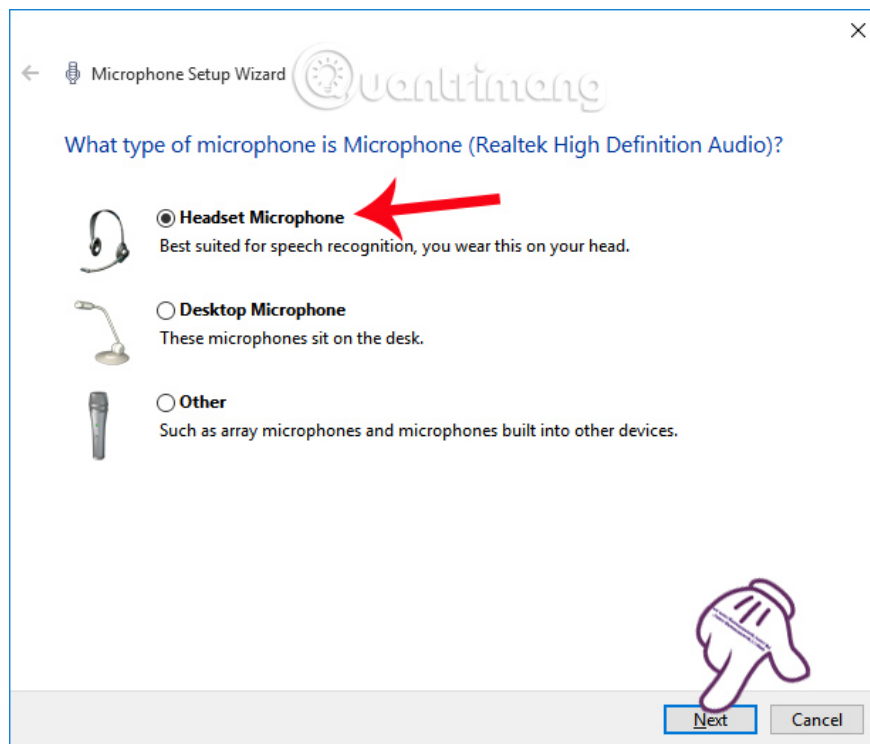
Microphone Setup Wizard

Quantrimang

What type of microphone is Microphone (Realtek High Definition Audio)?

Headset Microphone
Best suited for speech recognition, you wear this on your head.

Desktop Microphone
These microphones sit on the desk.

Other
Such as array microphones and microphones built into other devices.

Next

Cancel